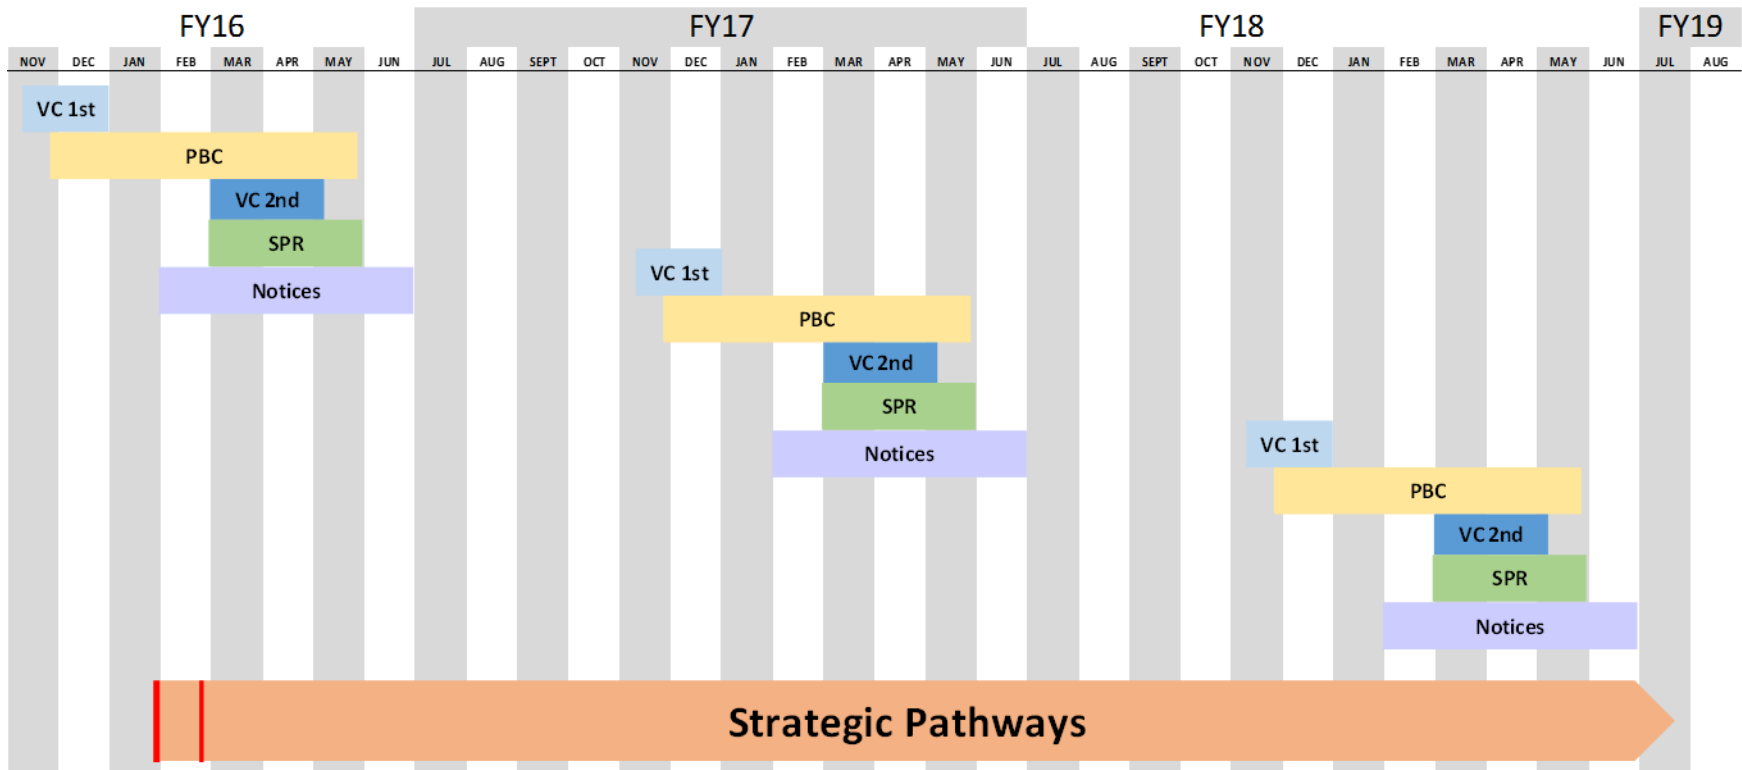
FY16 FY17 FY18 FY19

NOV DEC JAN FEB MAR APR MAY JUN JUL AUG SEPT OCT NOV DEC JAN FEB MAR APR MAY JUN JUL AUG SEPT OCT NOV DEC JAN FEB MAR APR MAY JUN JUL AUG

VC 1st
PBC
VC 2nd
SPR
Notices

VC 1st
PBC
VC 2nd
SPR
Notices

VC 1st
PBC
VC 2nd
SPR
Notices

Strategic Pathways